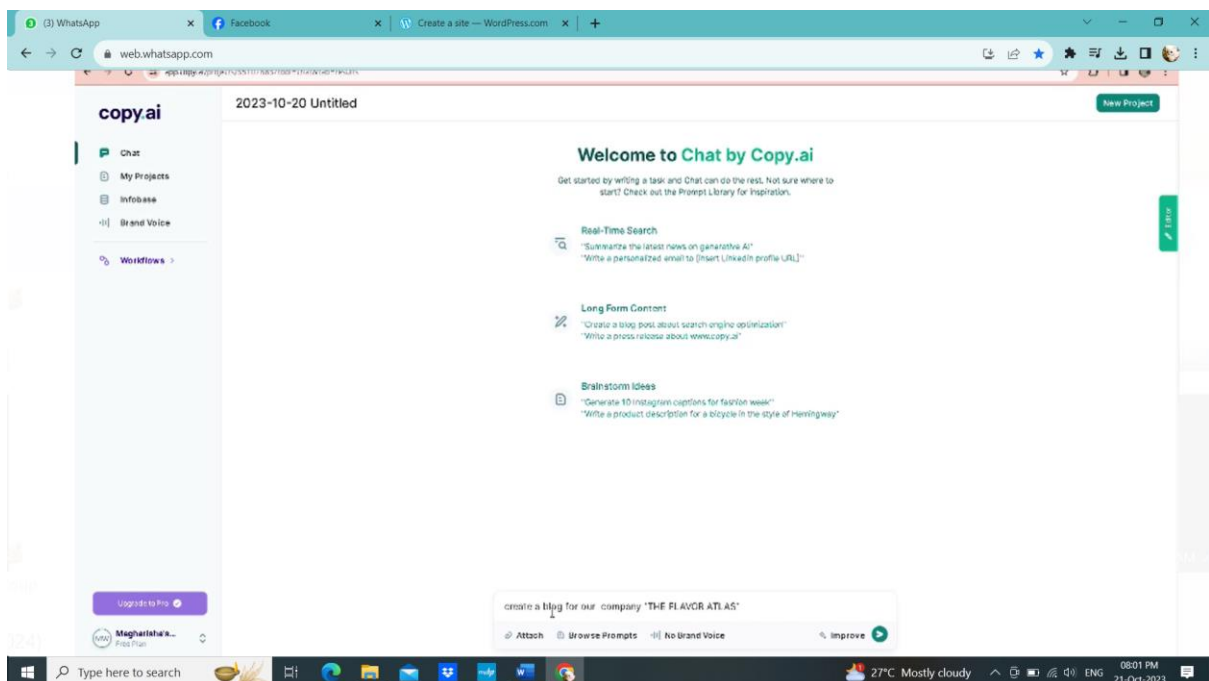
(3) WhatsApp
Facebook
Create a site — WordPress.com
web.whatsapp.com
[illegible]

copy.ai
2023-10-20 Untitled
New Project

Chat
My Projects
Infobase
Brand Voice
Workflows >

Welcome to Chat by Copy.ai
Get started by writing a task and Chat can do the rest. Not sure where to start? Check out the Prompt Library for inspiration.

Real-Time Search
"Summarize the latest news on generative AI"
"Write a personalized email to [insert LinkedIn profile URL]"

Long Form Content
"Create a blog post about search engine optimization"
"Write a press release about www.copy.ai"

Brainstorm Ideas
"Generate 10 Instagram captions for fashion week"
"Write a product description for a bicycle in the style of Hemingway"

Editor

Upgrade to Pro
Magharisha's...
Free Plan

create a blog for our company "THE FLAVOR ATLAS"
Attach
Browse Prompts
No Brand Voice
Improve

Type here to search
27°C Mostly cloudy
ENG
08:01 PM
21-Oct-2023